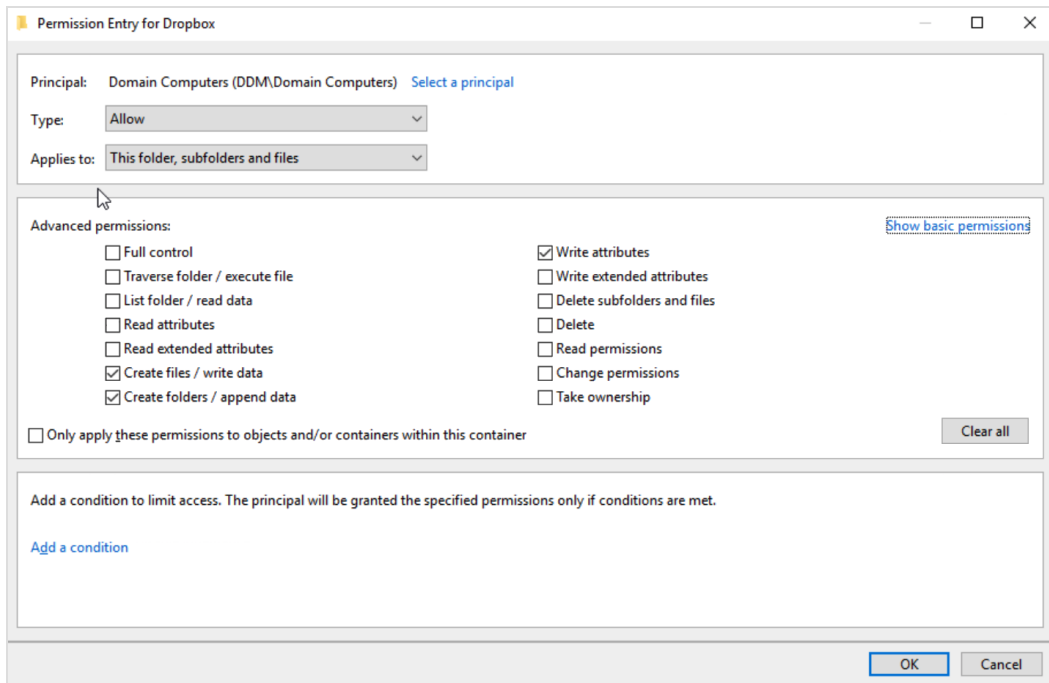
Permission Entry for Dropbox

Principal: Domain Computers (DDM\Domain Computers) Select a principal

Type: Allow

Applies to: This folder, subfolders and files

Advanced permissions:

Show basic permissions

Full control
Traverse folder / execute file
List folder / read data
Read attributes
Read extended attributes
Create files / write data
Create folders / append data

Write attributes
Write extended attributes
Delete subfolders and files
Delete
Read permissions
Change permissions
Take ownership

Only apply these permissions to objects and/or containers within this container

Clear all

Add a condition to limit access. The principal will be granted the specified permissions only if conditions are met.

Add a condition

OK
Cancel